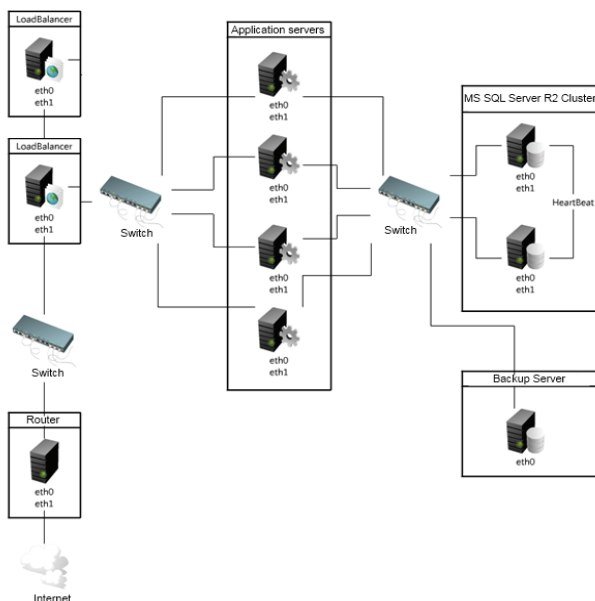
LoadBalancer

eth0
eth1

LoadBalancer

eth0
eth1

Switch

Switch

Router

eth0
eth1

Internet

Application servers

eth0
eth1

eth0
eth1

eth0
eth1

eth0
eth1

Switch

MS SQL Server R2 Cluster

eth0
eth1

HeartBeat

eth0
eth1

Backup Server

eth0